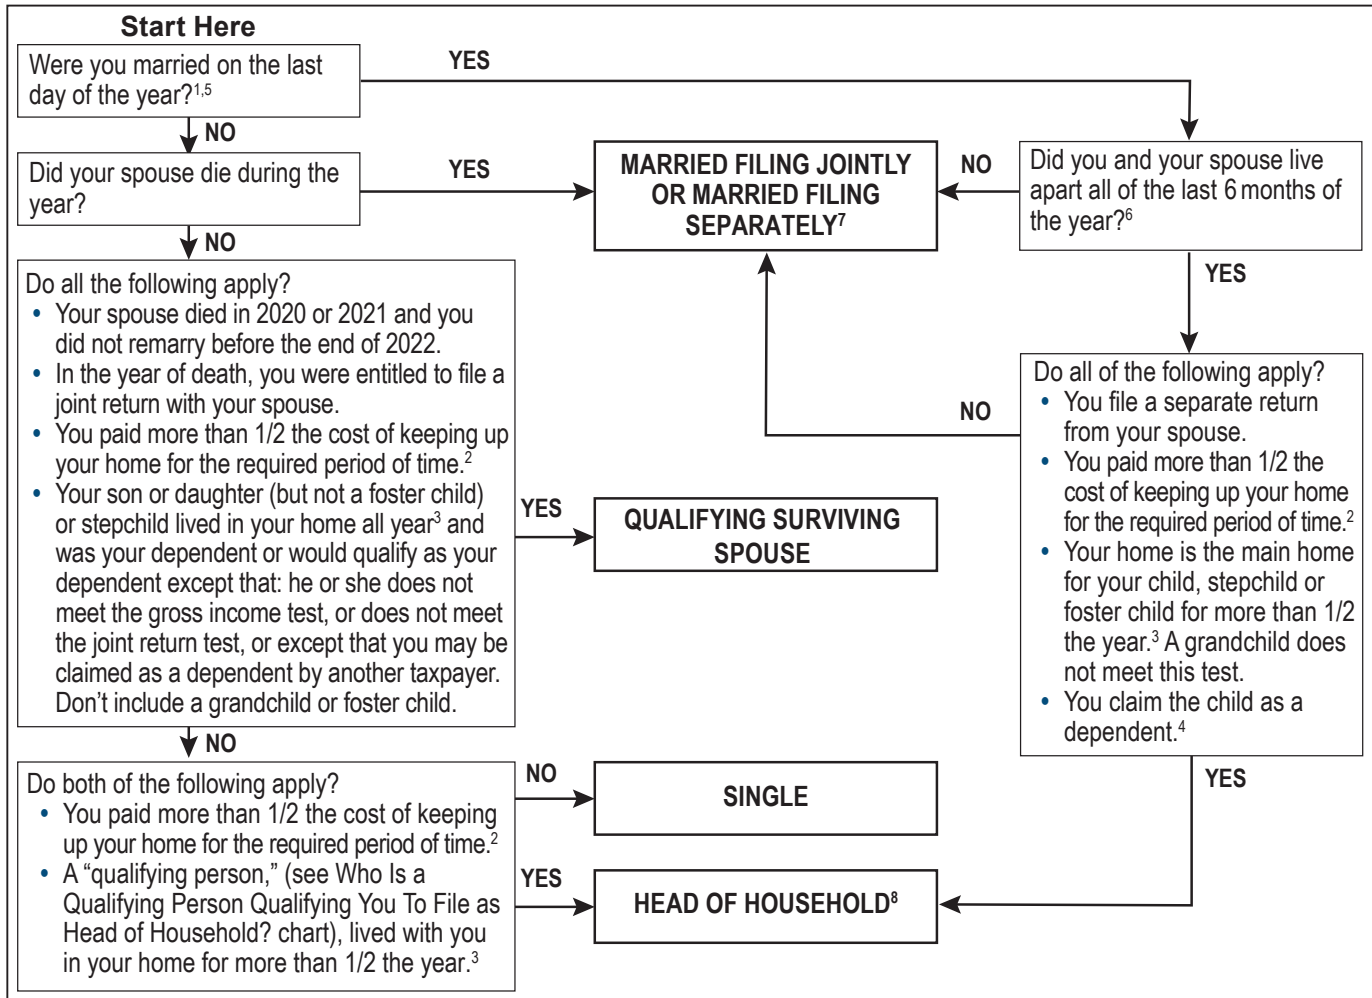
Start Here

Were you married on the last day of the year?$^{1,5}$

YES

NO

Did your spouse die during the year?

YES

MARRIED FILING JOINTLY OR MARRIED FILING SEPARATELY$^{7}$

NO

Did you and your spouse live apart all of the last 6 months of the year?$^{6}$

NO

Do all the following apply?
• Your spouse died in 2020 or 2021 and you did not remarry before the end of 2022.
• In the year of death, you were entitled to file a joint return with your spouse.
• You paid more than 1/2 the cost of keeping up your home for the required period of time.$^{2}$
• Your son or daughter (but not a foster child) or stepchild lived in your home all year$^{3}$ and was your dependent or would qualify as your dependent except that: he or she does not meet the gross income test, or does not meet the joint return test, or except that you may be claimed as a dependent by another taxpayer. Don't include a grandchild or foster child.

YES

NO

Do all of the following apply?
• You file a separate return from your spouse.
• You paid more than 1/2 the cost of keeping up your home for the required period of time.$^{2}$
• Your home is the main home for your child, stepchild or foster child for more than 1/2 the year.$^{3}$ A grandchild does not meet this test.
• You claim the child as a dependent.$^{4}$

YES

QUALIFYING SURVIVING SPOUSE

NO

Do both of the following apply?
• You paid more than 1/2 the cost of keeping up your home for the required period of time.$^{2}$
• A "qualifying person," (see Who Is a Qualifying Person Qualifying You To File as Head of Household? chart), lived with you in your home for more than 1/2 the year.$^{3}$

NO

SINGLE

YES

YES

HEAD OF HOUSEHOLD$^{8}$